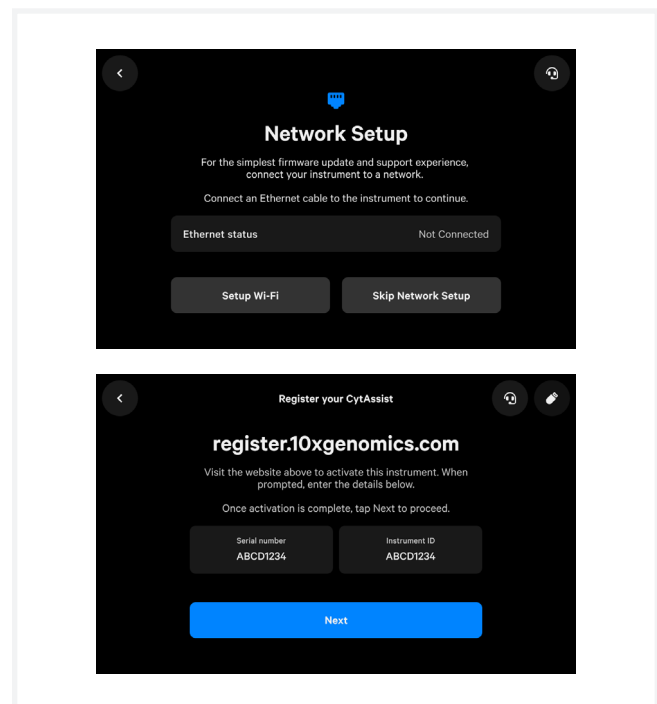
Network Setup

For the simplest firmware update and support experience, connect your instrument to a network.

Connect an Ethernet cable to the instrument to continue.

Ethernet status
Not Connected

Setup Wi-Fi
Skip Network Setup

Register your CytAssist

register.10xgenomics.com

Visit the website above to activate this instrument. When prompted, enter the details below.

Once activation is complete, tap Next to proceed.

Serial number
ABCD1234

Instrument ID
ABCD1234

Next